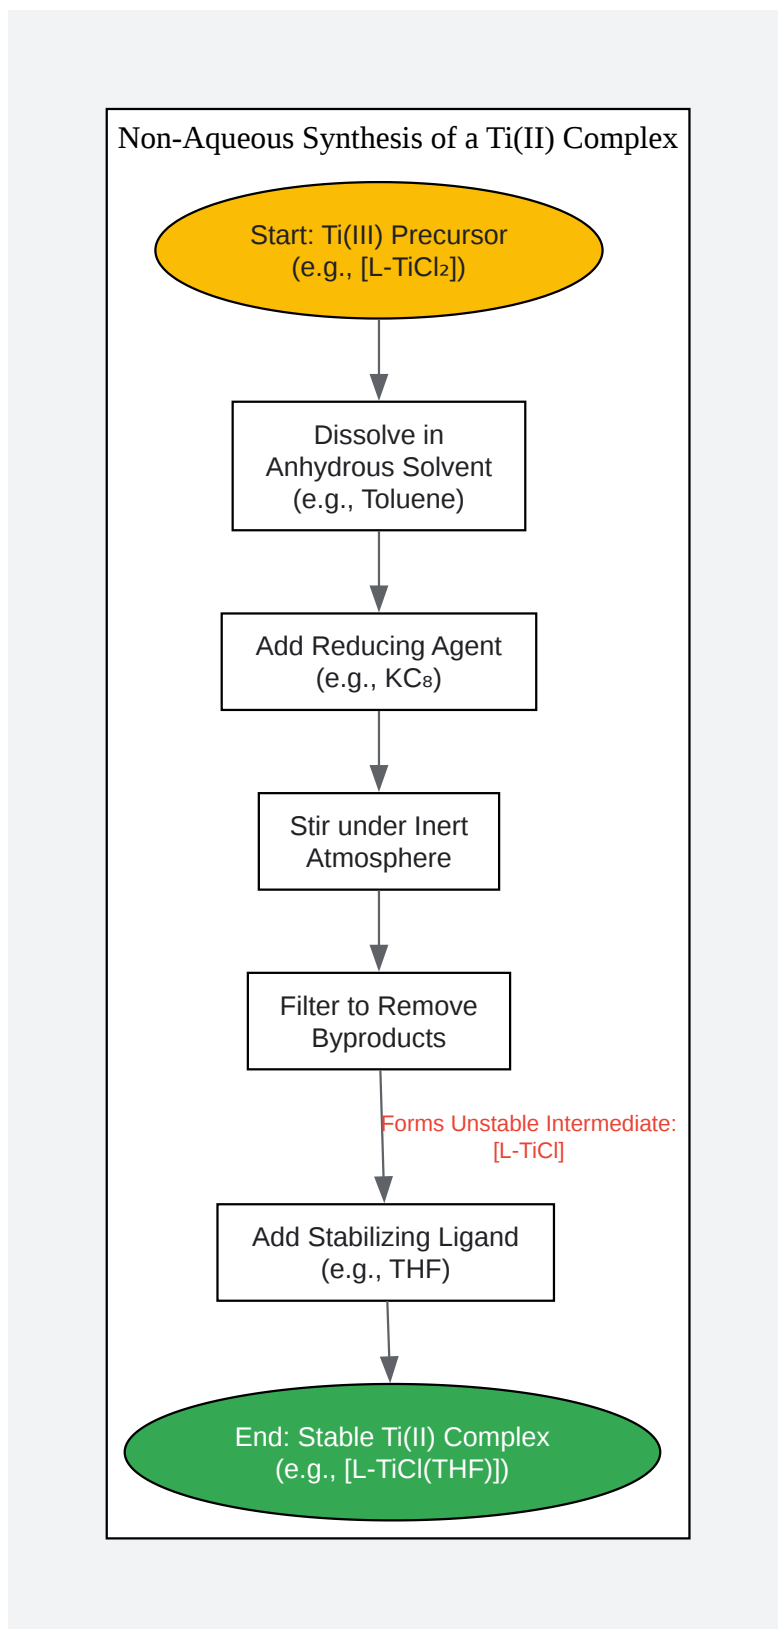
Non-Aqueous Synthesis of a Ti(II) Complex

Start: Ti(III) Precursor
(e.g., [L-TiCl₂])

Dissolve in
Anhydrous Solvent
(e.g., Toluene)

Add Reducing Agent
(e.g., KC₈)

Stir under Inert
Atmosphere

Filter to Remove
Byproducts

Forms Unstable Intermediate:
[L-TiCl]

Add Stabilizing Ligand
(e.g., THF)

End: Stable Ti(II) Complex
(e.g., [L-TiCl(THF)])